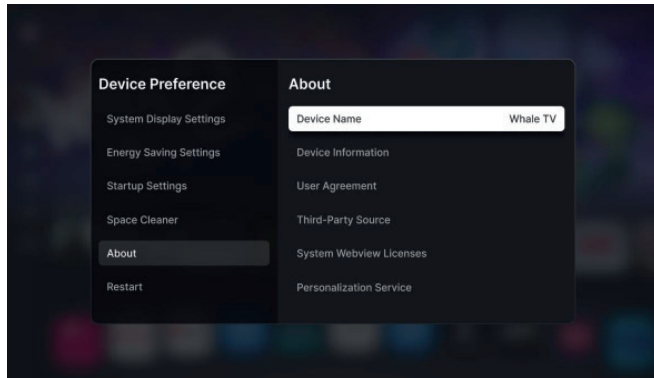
Device Preference

System Display Settings

Energy Saving Settings

Startup Settings

Space Cleaner

About

Restart

About

Device Name Whale TV

Device Information

User Agreement

Third-Party Source

System Webview Licenses

Personalization Service